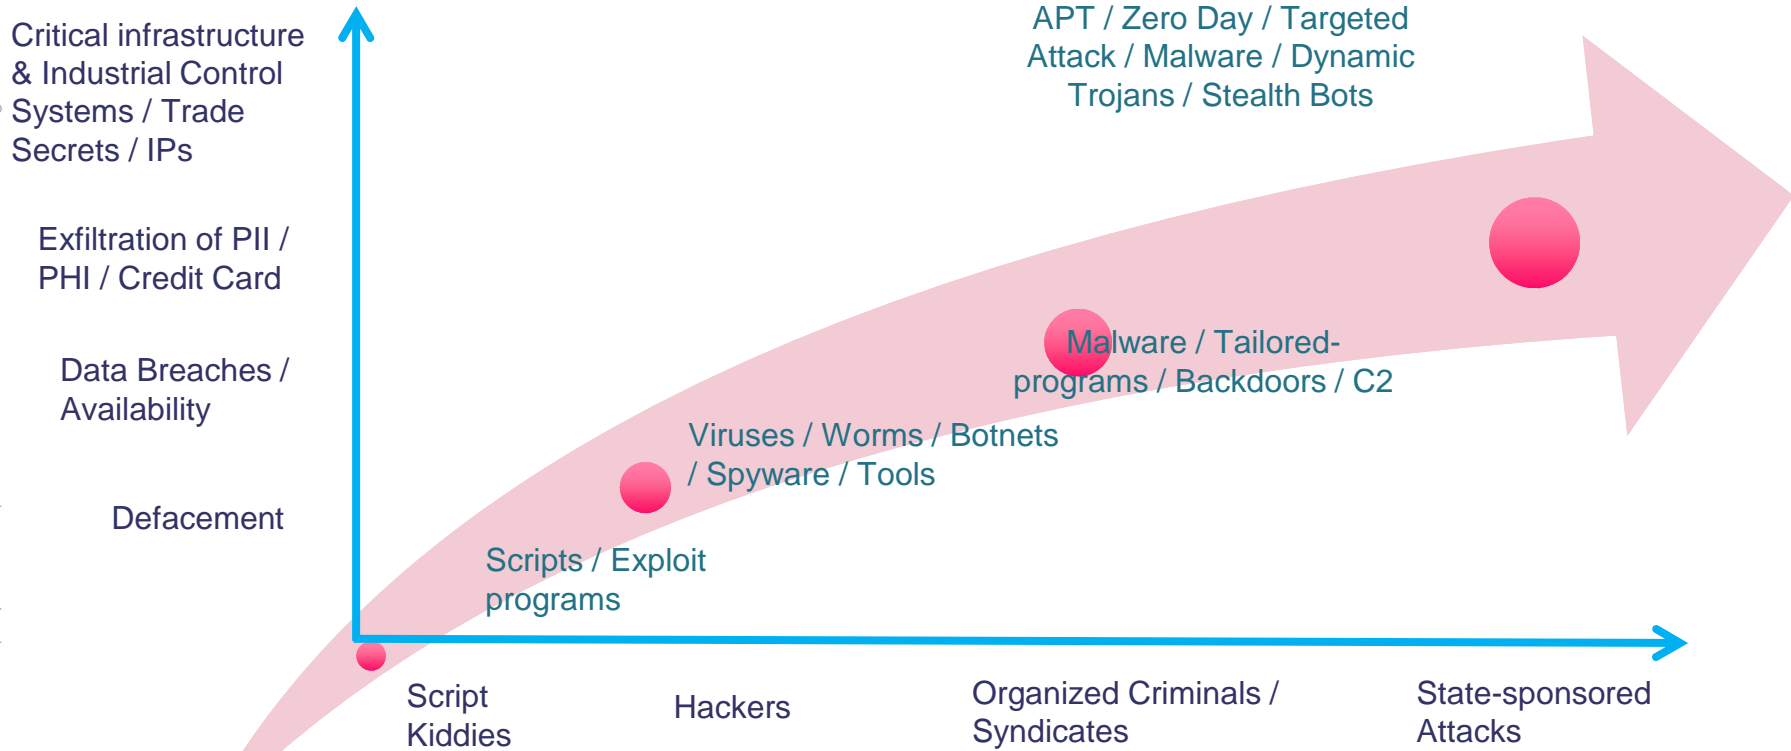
Critical infrastructure & Industrial Control Systems / Trade Secrets / IPs

Exfiltration of PII / PHI / Credit Card

Data Breaches / Availability

Defacement

APT / Zero Day / Targeted Attack / Malware / Dynamic Trojans / Stealth Bots

Malware / Tailored-programs / Backdoors / C2

Viruses / Worms / Botnets / Spyware / Tools

Scripts / Exploit programs

Script Kiddies

Hackers

Organized Criminals / Syndicates

State-sponsored Attacks